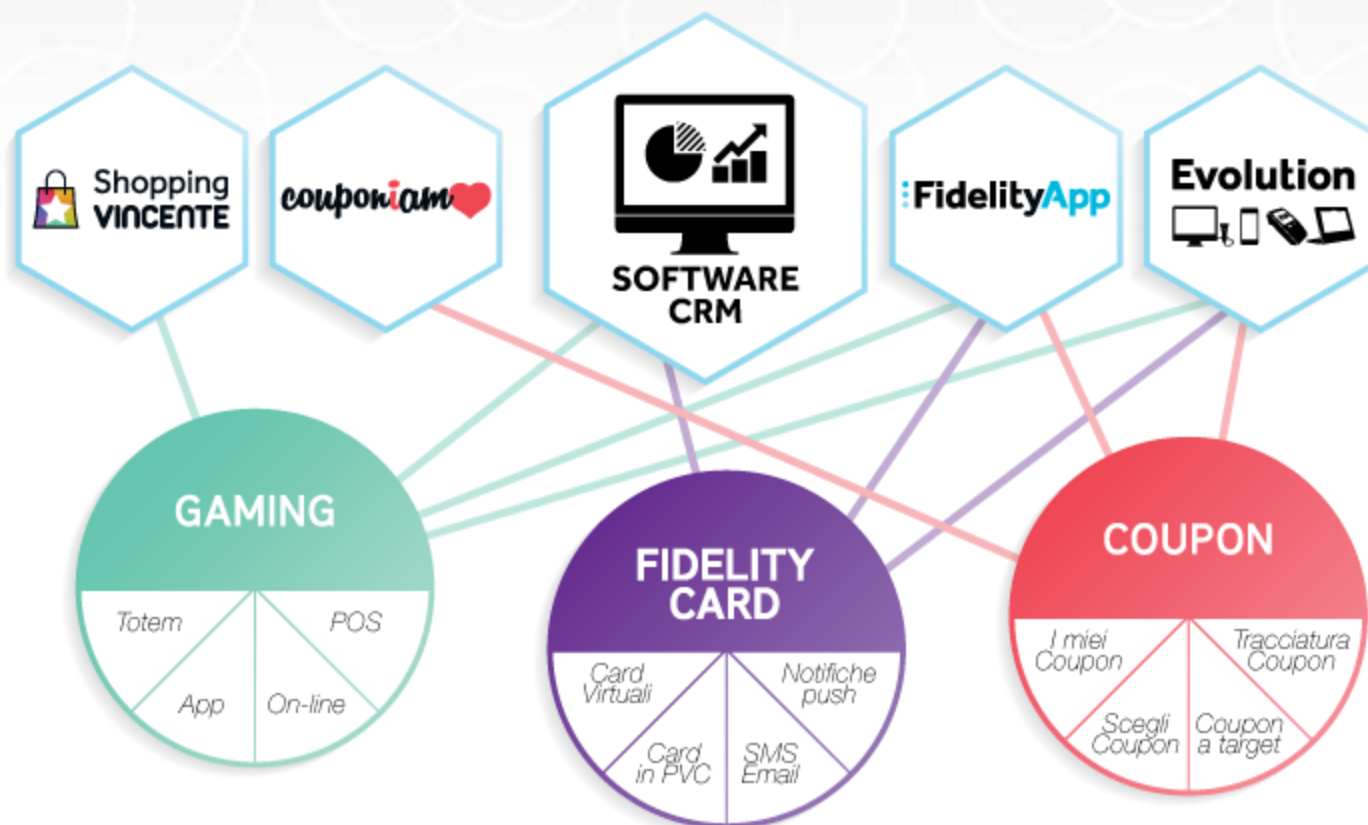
Shopping VINCENTE

couponiam

SOFTWARE CRM

FidelityApp

Evolution

GAMING

Totem

POS

App

On-line

FIDELITY CARD

Card Virtuali

Notifiche push

Card in PVC

SMS Email

COUPON

I miei Coupon

Tracciatura Coupon

Scegli Coupon

Coupon a target